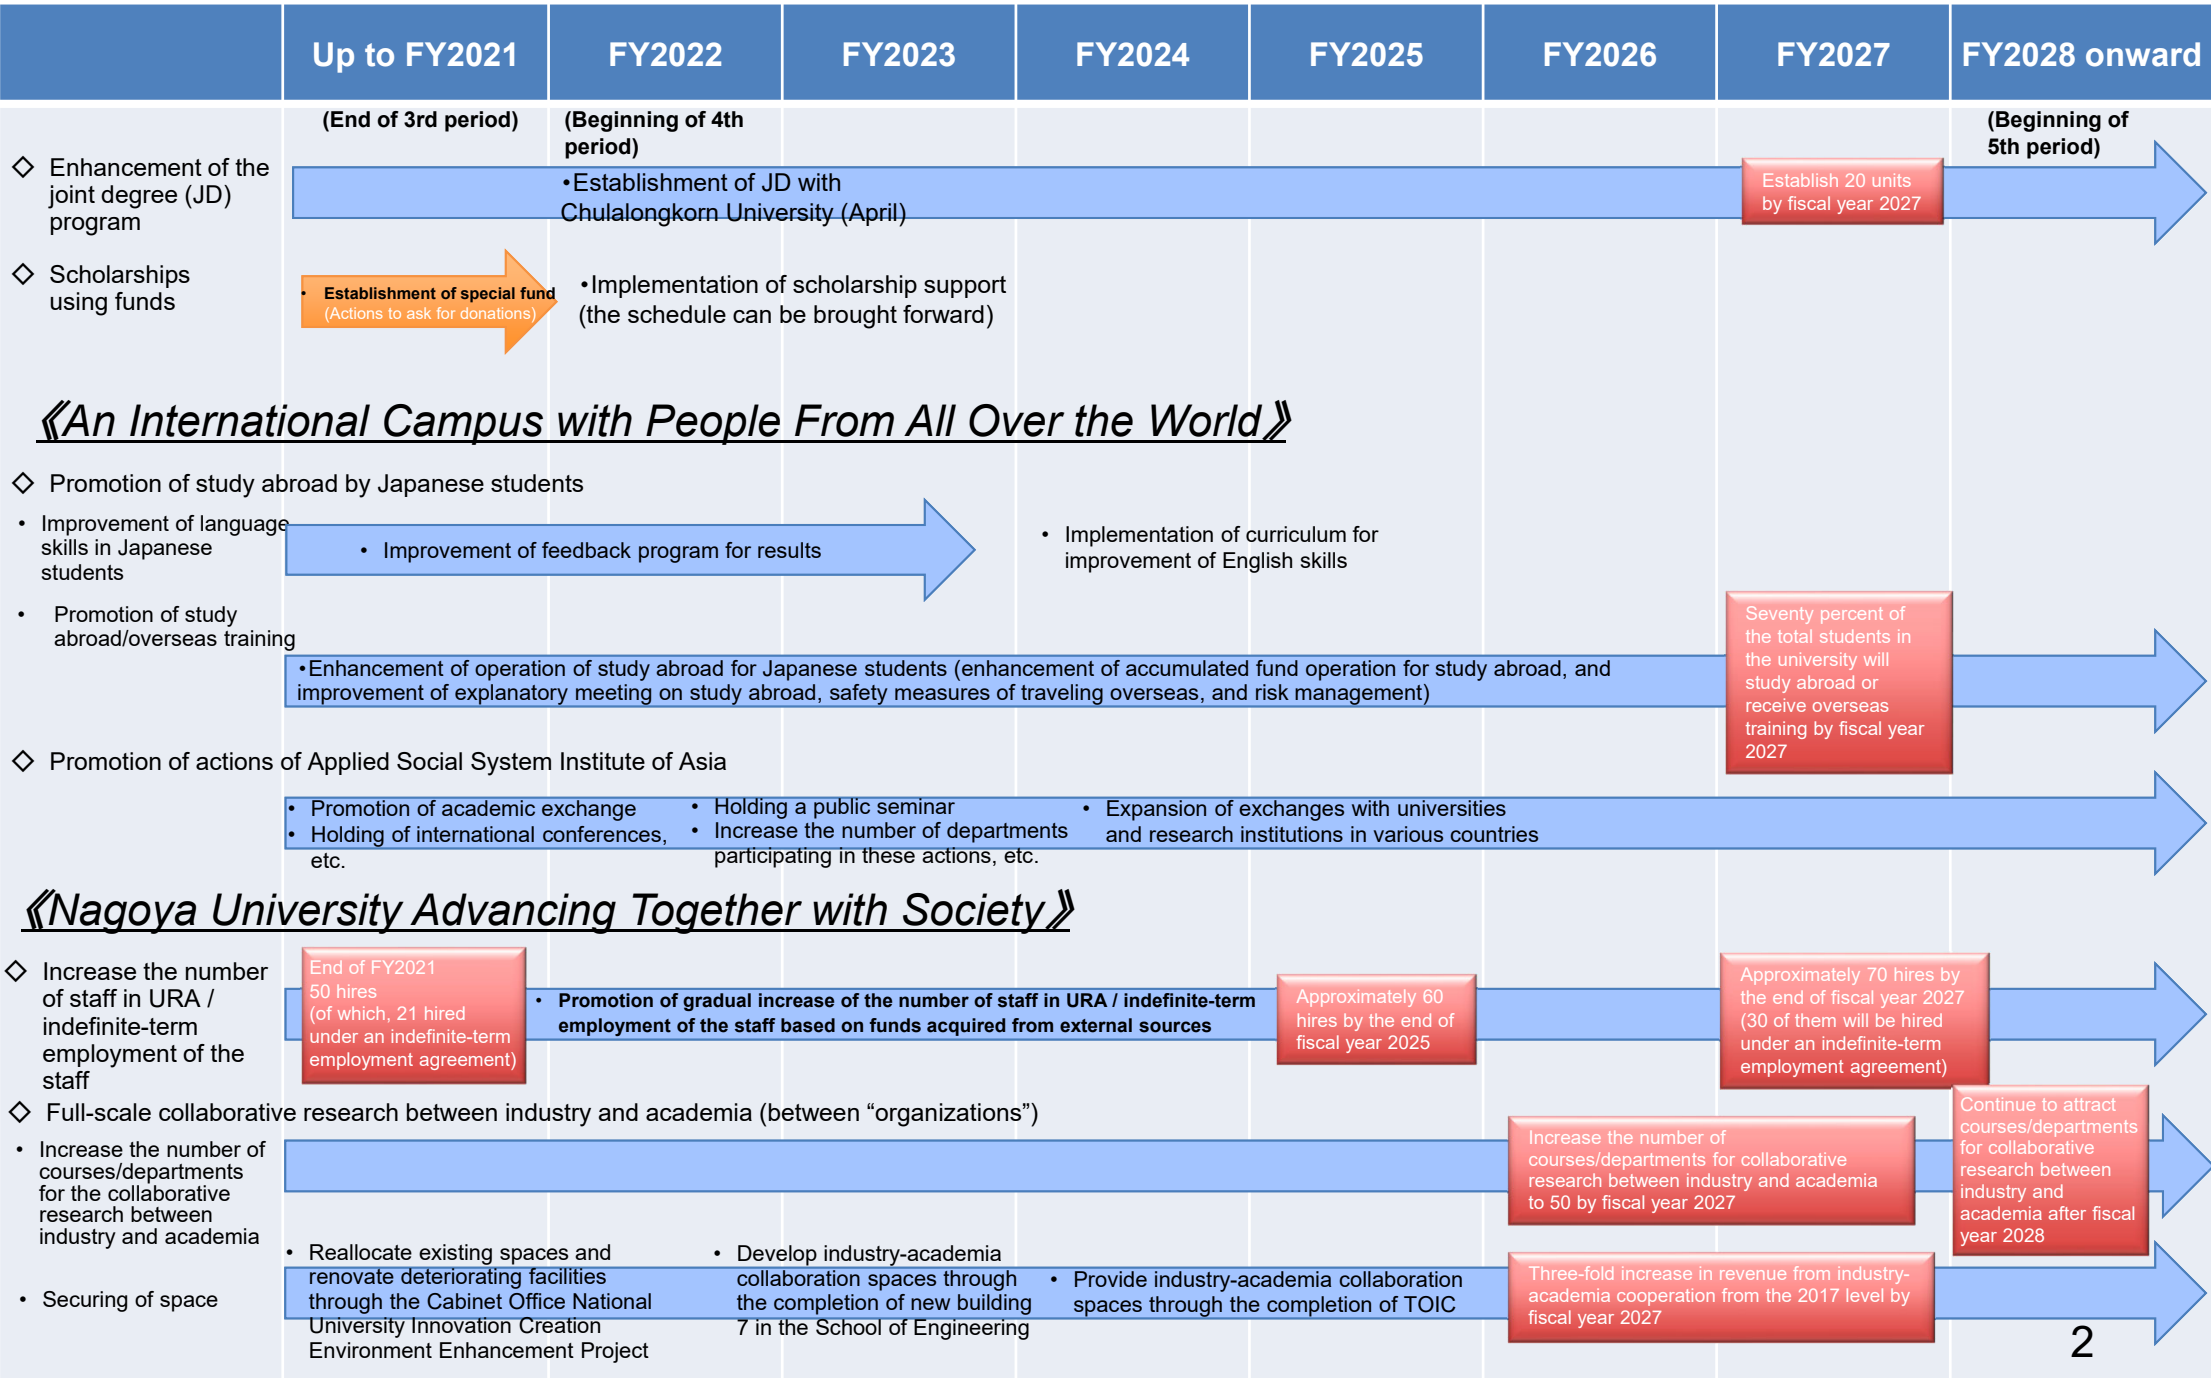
| | Up to FY2021 | FY2022 | FY2023 | FY2024 | FY2025 | FY2026 | FY2027 | FY2028 onward |
|---|---|---|---|---|---|---|---|---|

(End of 3rd period) (Beginning of 4th period) (Beginning of 5th period)

◇ Enhancement of the joint degree (JD) program

•Establishment of JD with Chulalongkorn University (April)

Establish 20 units by fiscal year 2027

◇ Scholarships using funds

• Establishment of special fund (Actions to ask for donations)

•Implementation of scholarship support (the schedule can be brought forward)

《An International Campus with People From All Over the World》

◇ Promotion of study abroad by Japanese students

• Improvement of language skills in Japanese students

• Improvement of feedback program for results

• Implementation of curriculum for improvement of English skills

• Promotion of study abroad/overseas training

Seventy percent of the total students in the university will study abroad or receive overseas training by fiscal year 2027

•Enhancement of operation of study abroad for Japanese students (enhancement of accumulated fund operation for study abroad, and improvement of explanatory meeting on study abroad, safety measures of traveling overseas, and risk management)

◇ Promotion of actions of Applied Social System Institute of Asia

• Promotion of academic exchange
• Holding of international conferences, etc.

• Holding a public seminar
• Increase the number of departments participating in these actions, etc.

• Expansion of exchanges with universities and research institutions in various countries

《Nagoya University Advancing Together with Society》

◇ Increase the number of staff in URA / indefinite-term employment of the staff

End of FY2021 50 hires (of which, 21 hired under an indefinite-term employment agreement)

• Promotion of gradual increase of the number of staff in URA / indefinite-term employment of the staff based on funds acquired from external sources

Approximately 60 hires by the end of fiscal year 2025

Approximately 70 hires by the end of fiscal year 2027 (30 of them will be hired under an indefinite-term employment agreement)

◇ Full-scale collaborative research between industry and academia (between “organizations”)

Continue to attract courses/departments for collaborative research between industry and academia after fiscal year 2028

• Increase the number of courses/departments for the collaborative research between industry and academia

Increase the number of courses/departments for collaborative research between industry and academia to 50 by fiscal year 2027

• Securing of space

• Reallocate existing spaces and renovate deteriorating facilities through the Cabinet Office National University Innovation Creation Environment Enhancement Project

• Develop industry-academia collaboration spaces through the completion of new building 7 in the School of Engineering

• Provide industry-academia collaboration spaces through the completion of TOIC

Three-fold increase in revenue from industry-academia cooperation from the 2017 level by fiscal year 2027

2